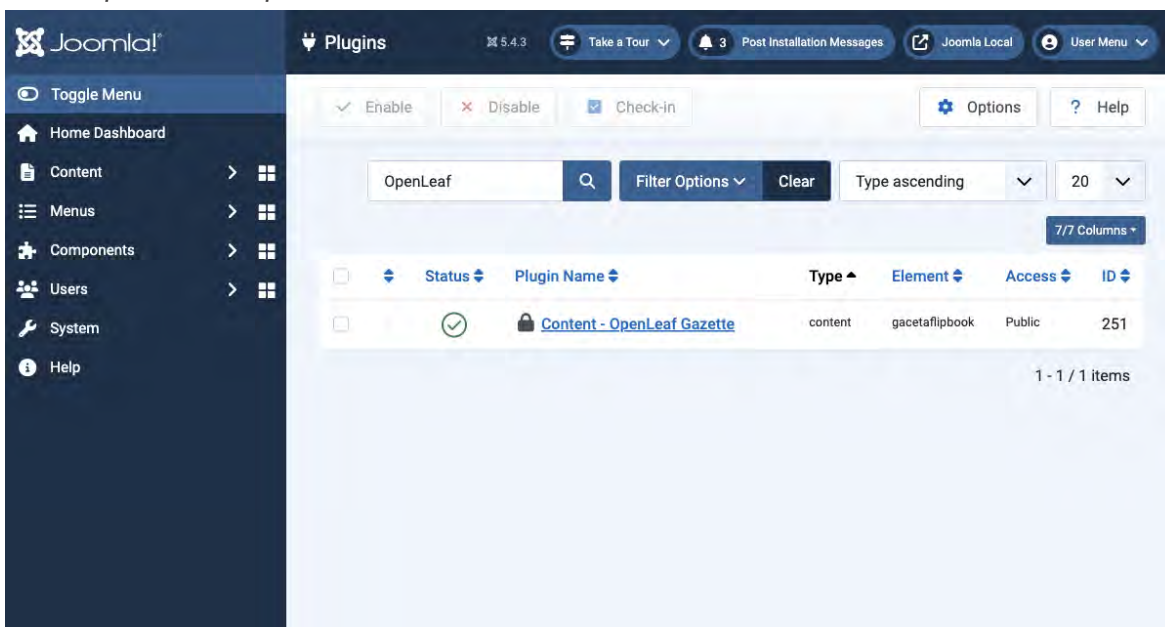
Joomla!

Toggle Menu
Home Dashboard
Content
Menus
Components
Users
System
Help

Plugins
5.4.3
Take a Tour
3 Post Installation Messages
Joomla Local
User Menu

Enable
Disable
Check-in
Options
Help

OpenLeaf
Filter Options
Clear
Type ascending
20

7/7 Columns

| | | Status | Plugin Name | Type | Element | Access | ID |
|---|---|---|---|---|---|---|---|
| | | | Content - OpenLeaf Gazette | content | gacetaflipbook | Public | 251 |

1 - 1 / 1 items